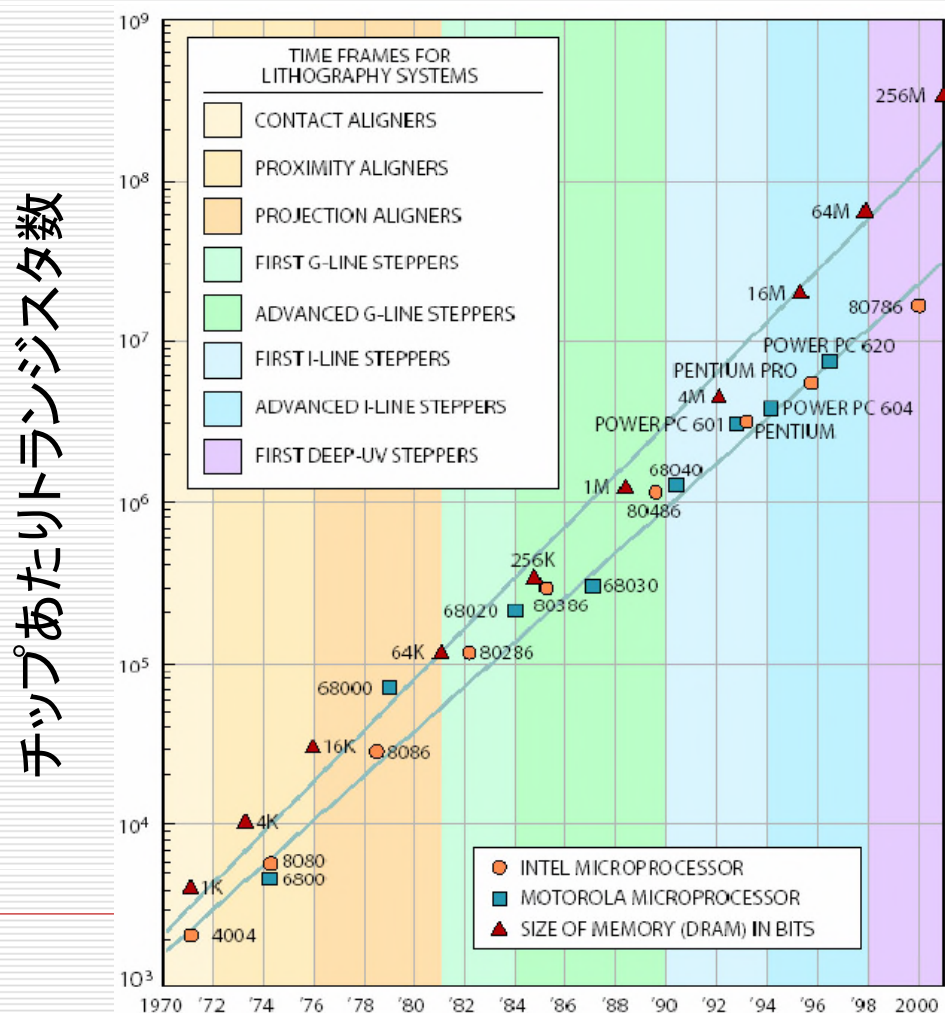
チップあたりトランジスタ数

TIME FRAMES FOR LITHOGRAPHY SYSTEMS
CONTACT ALIGNERS
PROXIMITY ALIGNERS
PROJECTION ALIGNERS
FIRST G-LINE STEPPERS
ADVANCED G-LINE STEPPERS
FIRST I-LINE STEPPERS
ADVANCED I-LINE STEPPERS
FIRST DEEP-UV STEPPERS

$10^9$
$10^8$
$10^7$
$10^6$
$10^5$
$10^4$
$10^3$

256M
64M
16M
80786
POWER PC 620
PENTIUM PRO
4M
POWER PC 604
POWER PC 601
PENTIUM
68040
1M
80486
256K
68030
68020
80386
64K
80286
68000
16K
8086
4K
8080
6800
1K
4004

INTEL MICROPROCESSOR
MOTOROLA MICROPROCESSOR
SIZE OF MEMORY (DRAM) IN BITS

1970 '72 '74 '76 '78 '80 '82 '84 '86 '88 '90 '92 '94 '96 '98 2000